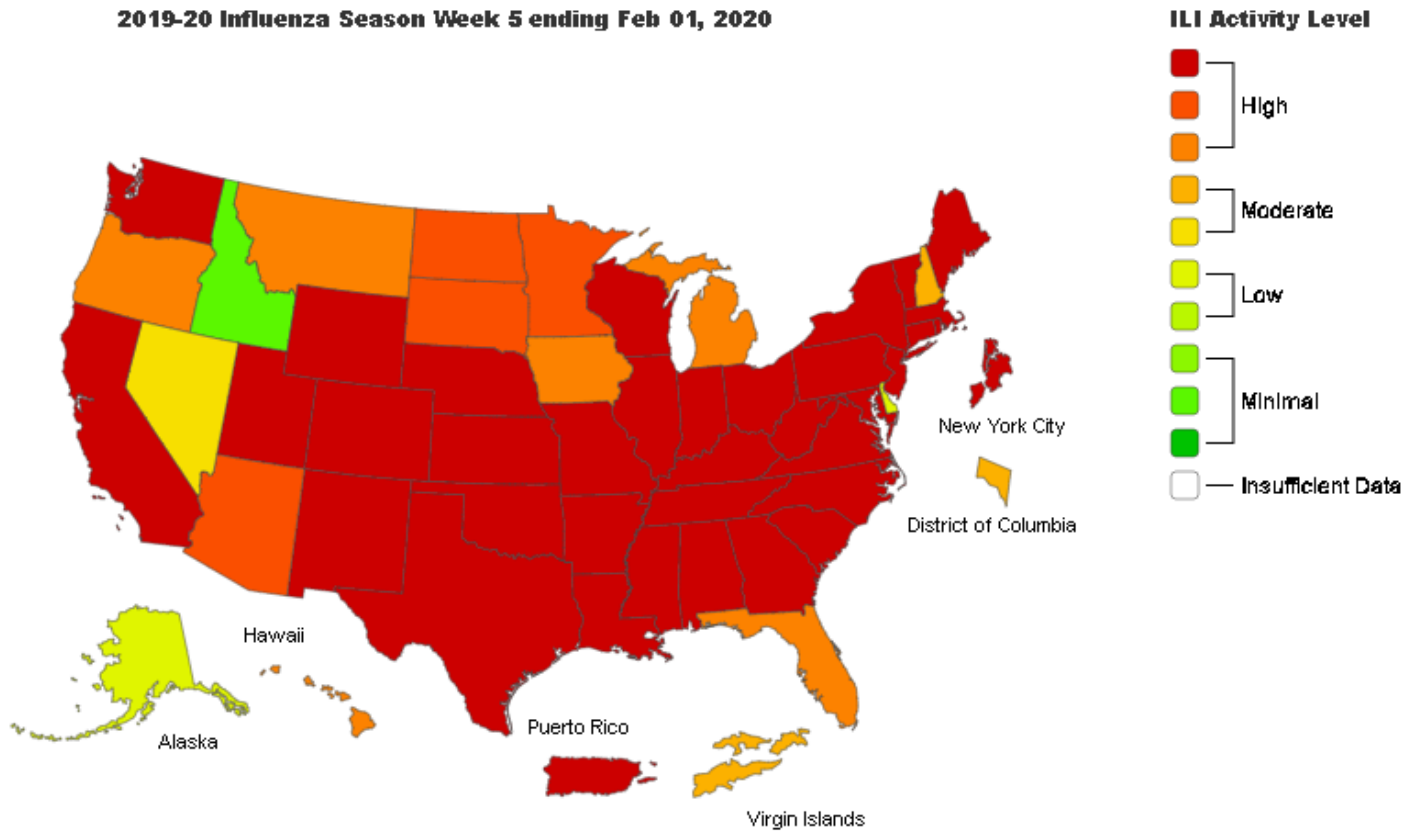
2019-20 Influenza Season Week 5 ending Feb 01, 2020

ILI Activity Level

High

Moderate

Low

Minimal

Insufficient Data

New York City

District of Columbia

Hawaii

Alaska

Puerto Rico

Virgin Islands